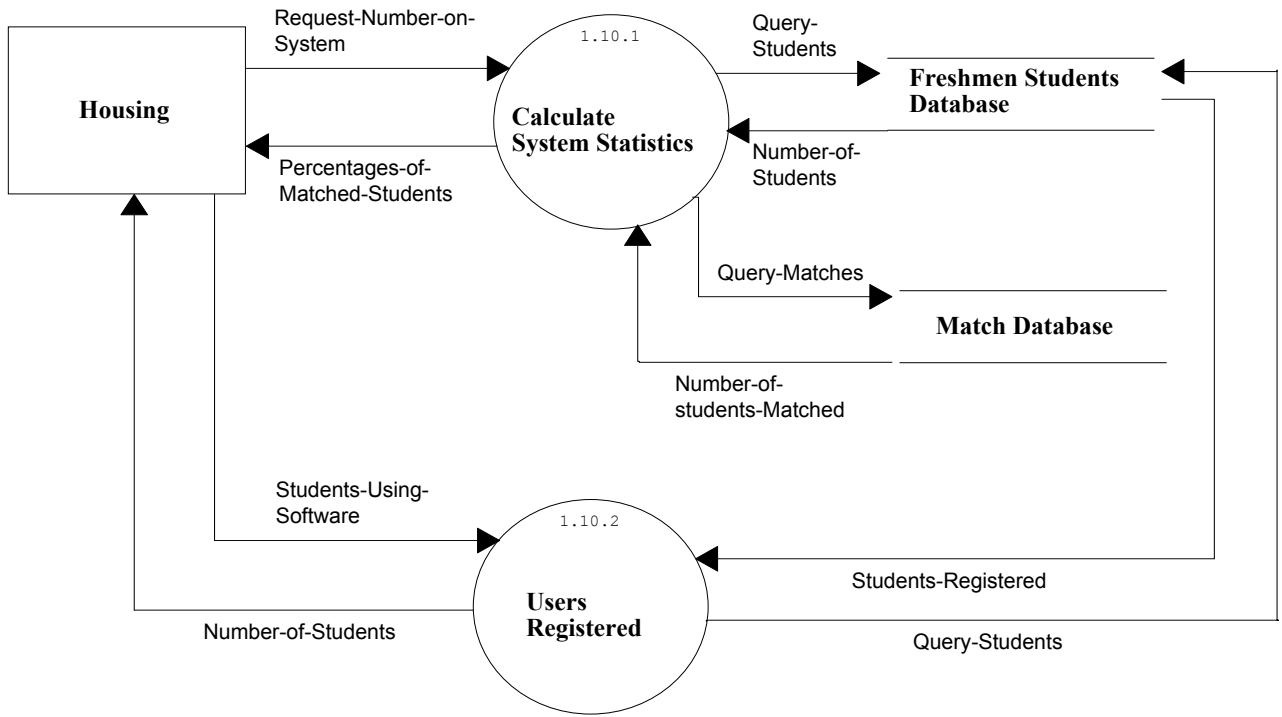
Housing

Request-Number-on-System

Percentages-of-Matched-Students

1.10.1

Calculate System Statistics

Query-Students

Number-of-Students

Freshmen Students Database

Query-Matches

Match Database

Number-of-students-Matched

Students-Using-Software

1.10.2

Users Registered

Students-Registered

Number-of-Students

Query-Students